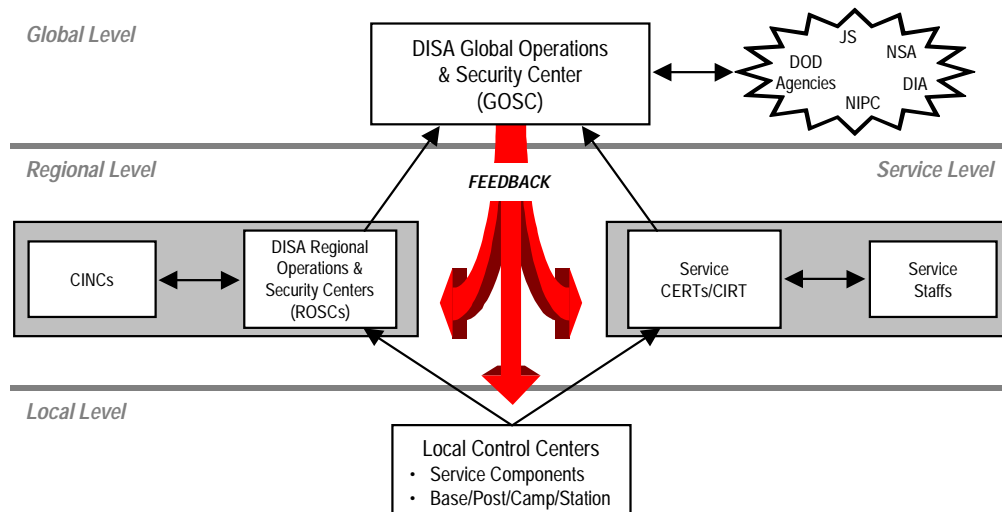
Global Level

DISA Global Operations & Security Center (GOSC)

JS
DOD Agencies
NSA
DIA
NIPC

Regional Level

Service Level

FEEDBACK

CINCs

DISA Regional Operations & Security Centers (ROSCs)

Service CERTs/CIRT

Service Staffs

Local Level

Local Control Centers
• Service Components
• Base/Post/Camp/Station